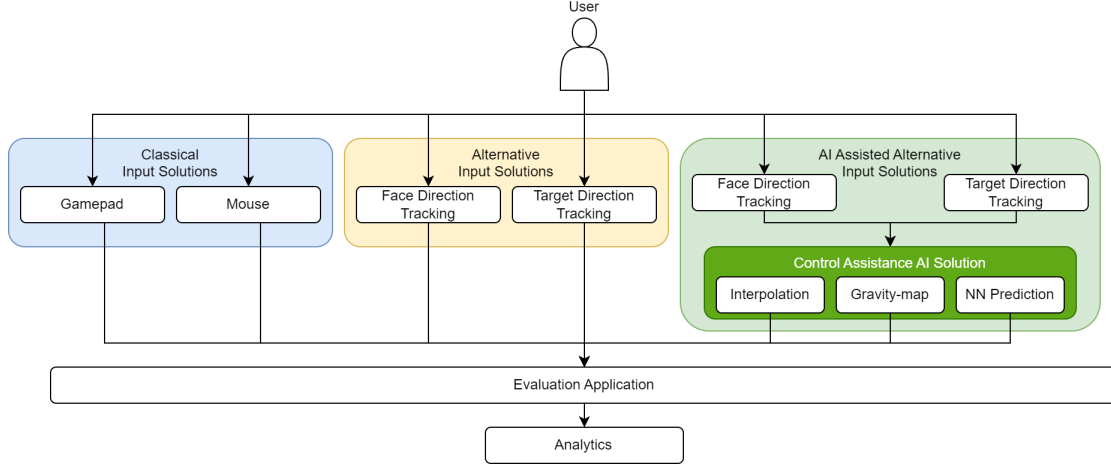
User

Classical Input Solutions

Gamepad

Mouse

Alternative Input Solutions

Face Direction Tracking

Target Direction Tracking

AI Assisted Alternative Input Solutions

Face Direction Tracking

Target Direction Tracking

Control Assistance AI Solution

Interpolation

Gravity-map

NN Prediction

Evaluation Application

Analytics